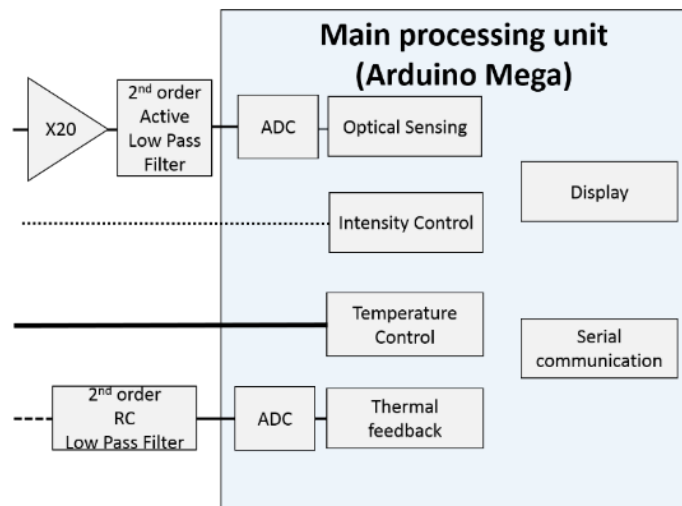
Main processing unit
(Arduino Mega)

X20

2$^{nd}$ order
Active
Low Pass
Filter

ADC

Optical Sensing

Display

Intensity Control

Temperature
Control

Serial
communication

2$^{nd}$ order
RC
Low Pass Filter

ADC

Thermal
feedback